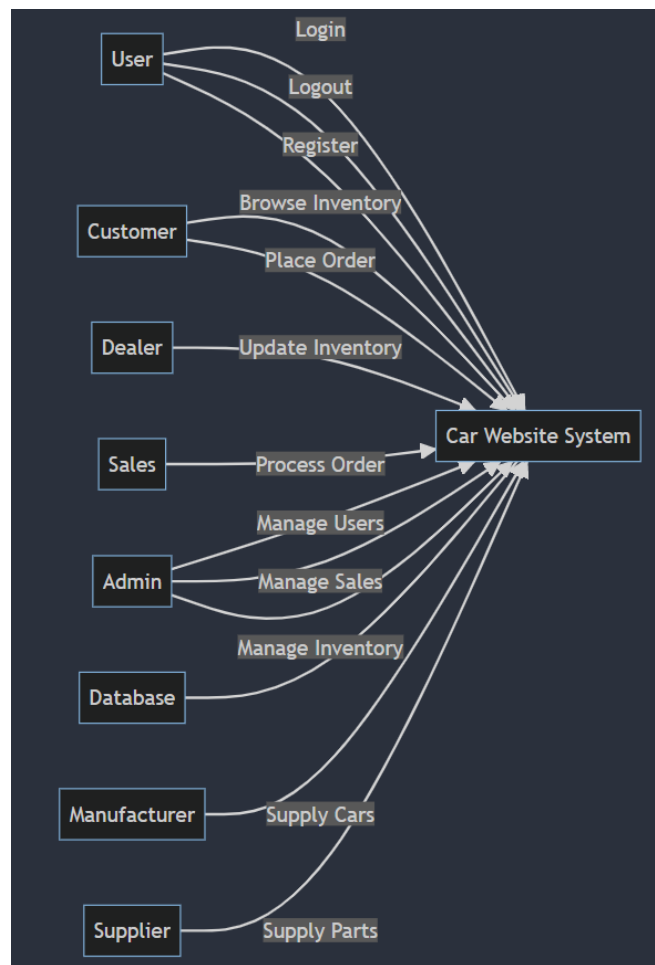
User

Login

Logout

Register

Customer

Browse Inventory

Place Order

Dealer

Update Inventory

Sales

Process Order

Car Website System

Admin

Manage Users

Manage Sales

Manage Inventory

Database

Manufacturer

Supply Cars

Supplier

Supply Parts